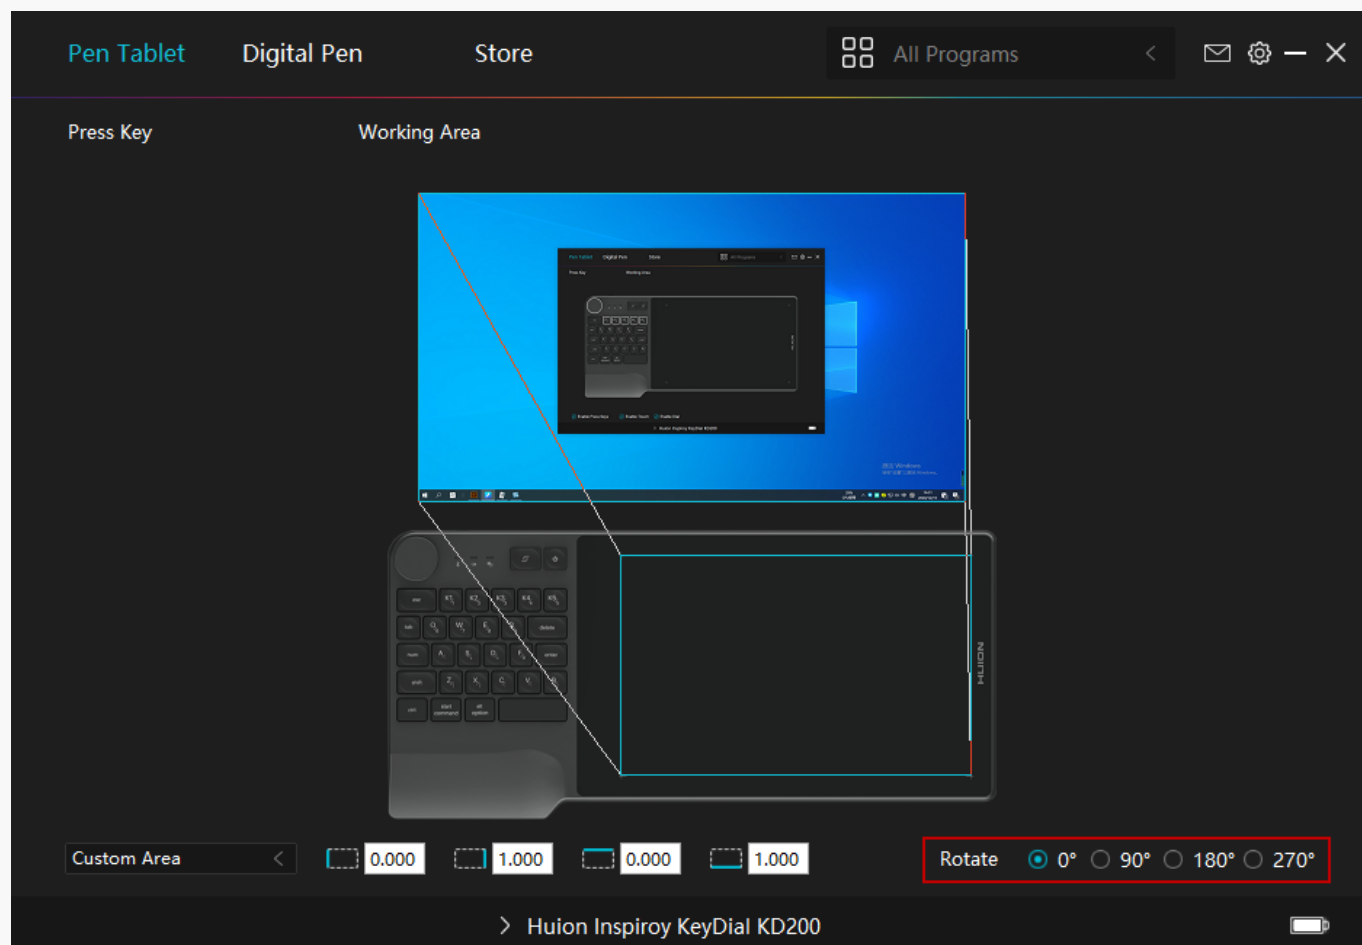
Pen Tablet Digital Pen Store

All Programs

Press Key Working Area

esc K1 K2 K3 K4 K5
tab Q W E R delete
num A S D F enter
shift Z X C V B
ctrl start command alt option

HUION

Custom Area

0.000 1.000 0.000 1.000

Rotate 0° 90° 180° 270°

Huion Inspiroy KeyDial KD200